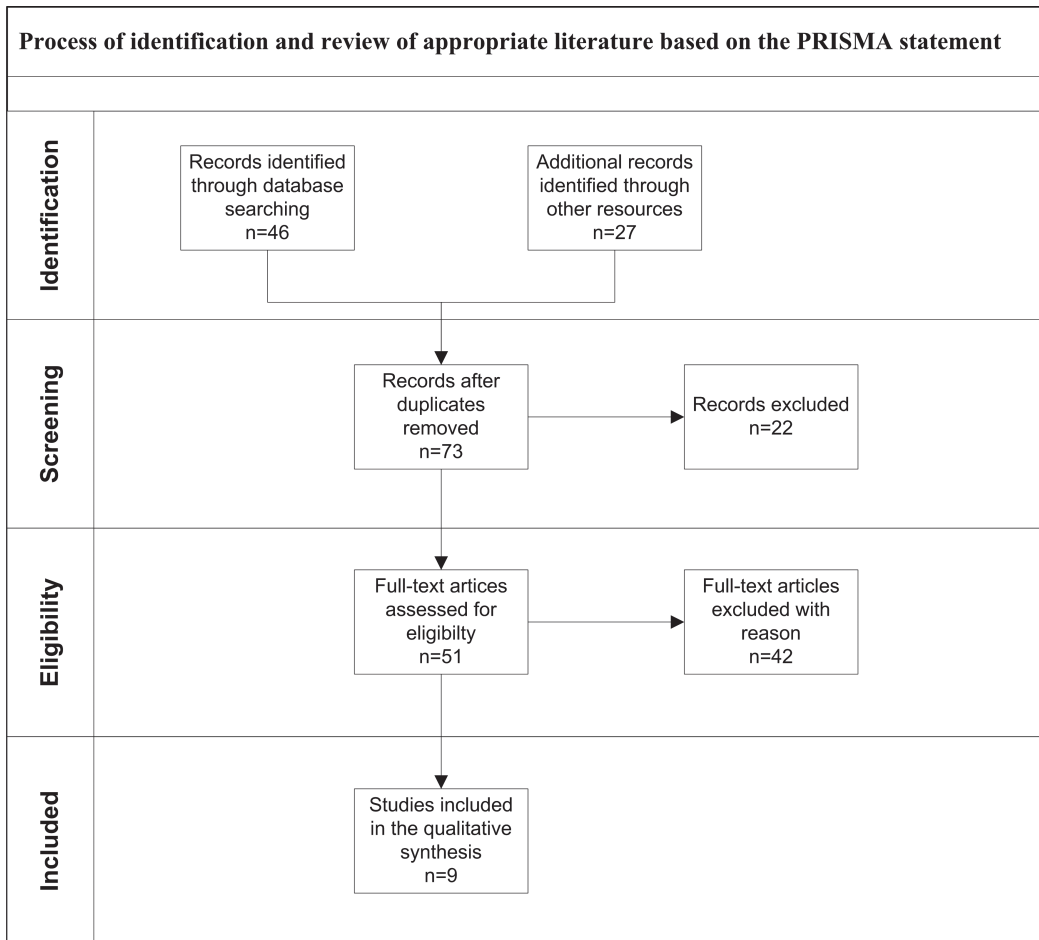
Process of identification and review of appropriate literature based on the PRISMA statement

Identification

Records identified through database searching n=46

Additional records identified through other resources n=27

Screening

Records after duplicates removed n=73

Records excluded n=22

Eligibility

Full-text articles assessed for eligibilty n=51

Full-text articles excluded with reason n=42

Included

Studies included in the qualitative synthesis n=9